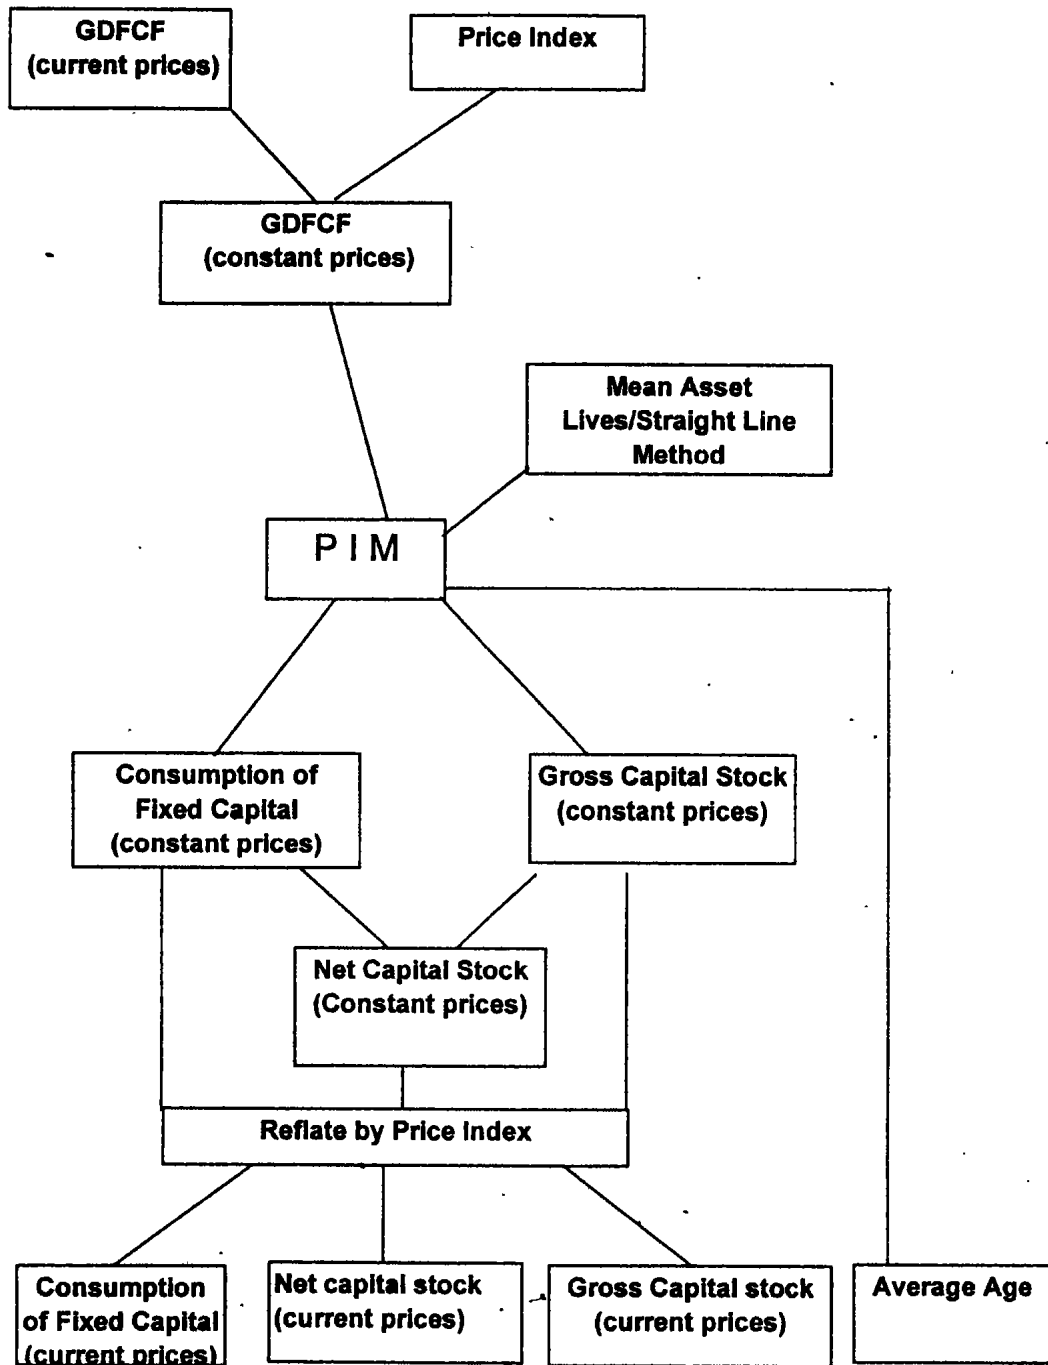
GDFCF
(current prices)

Price Index

GDFCF
(constant prices)

Mean Asset Lives/Straight Line Method

P I M

Consumption of Fixed Capital (constant prices)

Gross Capital Stock (constant prices)

Net Capital Stock (Constant prices)

Reflate by Price Index

Consumption of Fixed Capital (current prices)

Net capital stock (current prices)

Gross Capital stock (current prices)

Average Age